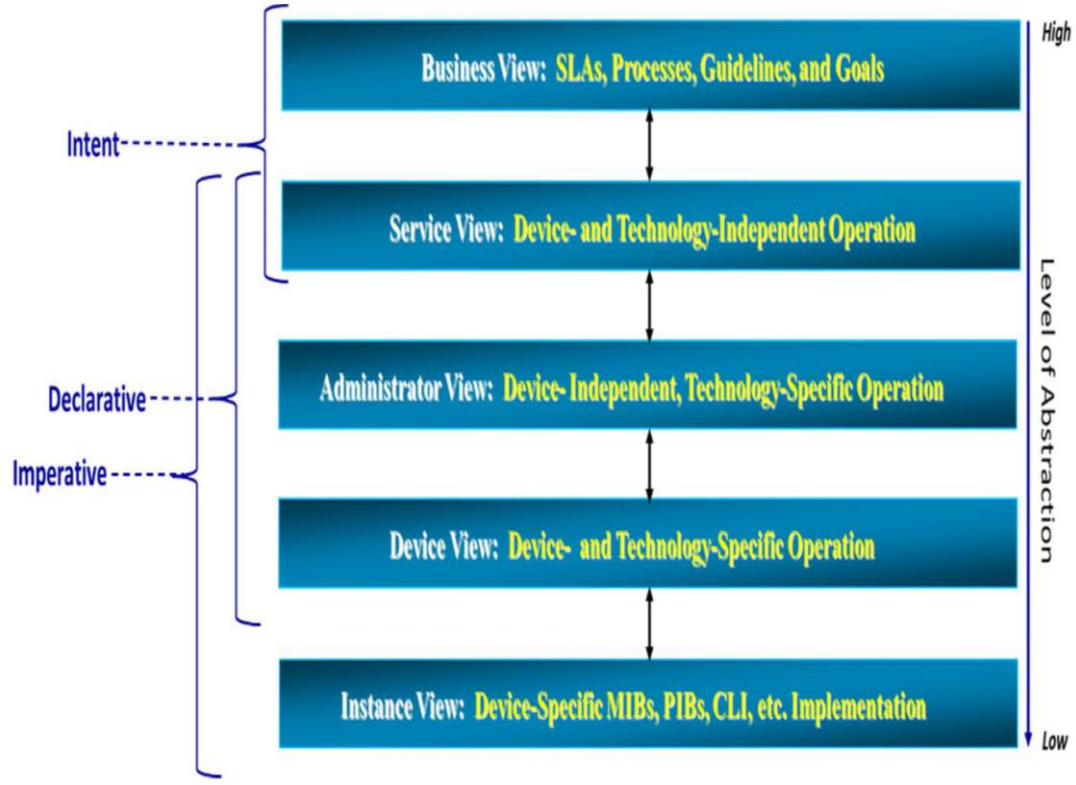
High

Intent

Business View: SLAs, Processes, Guidelines, and Goals

Service View: Device- and Technology-Independent Operation

Declarative

Imperative

Administrator View: Device- Independent, Technology-Specific Operation

Device View: Device- and Technology-Specific Operation

Instance View: Device-Specific MIBs, PIBs, CLI, etc. Implementation

Level of Abstraction

Low